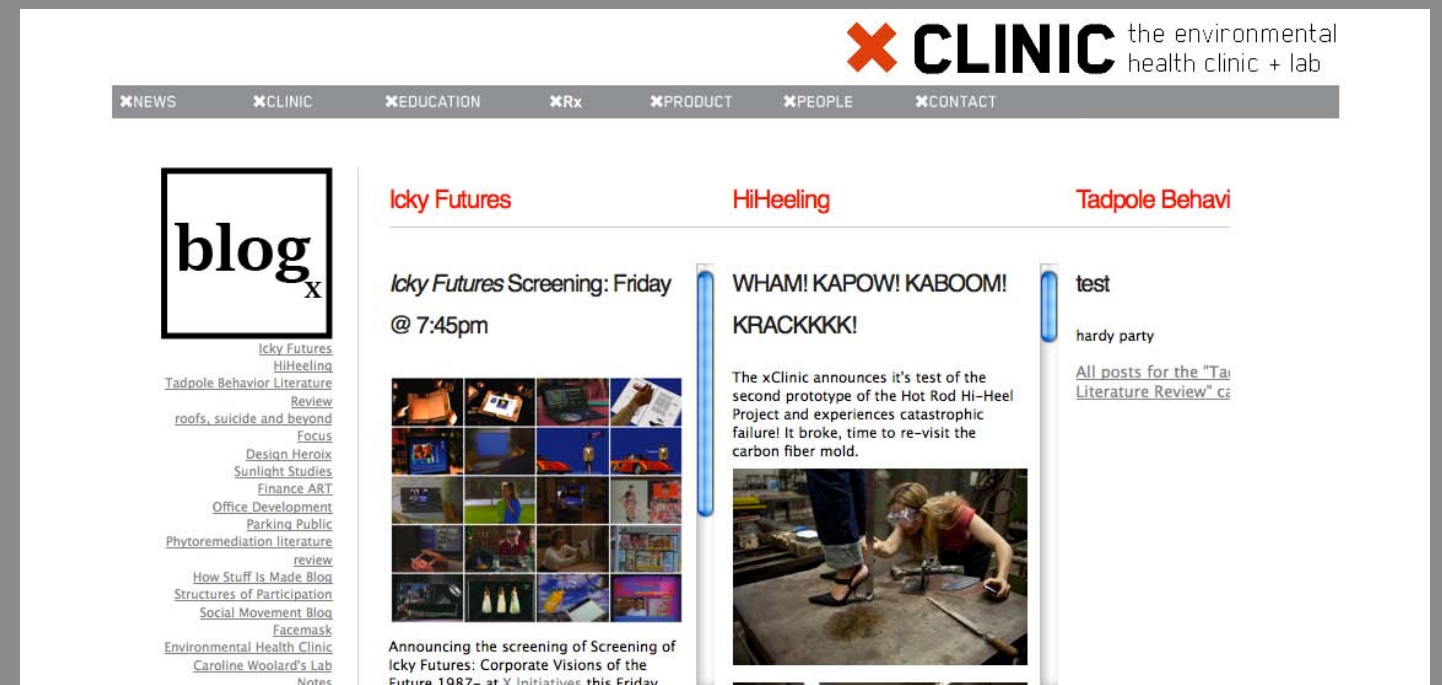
✖ CLINIC the environmental health clinic + lab

✖NEWS ✖CLINIC ✖EDUCATION ✖Rx ✖PRODUCT ✖PEOPLE ✖CONTACT

blog x

Icky Futures
HiHeeling
Tadpole Behavior Literature Review
roofs, suicide and beyond
Focus
Design Heroix
Sunlight Studies
Finance ART
Office Development
Parking Public
Phytoremediation literature review
How Stuff Is Made Blog
Structures of Participation
Social Movement Blog
Facemask
Environmental Health Clinic
Caroline Woolard's Lab
Notes

Icky Futures

HiHeeling

Tadpole Behavi

*Icky Futures* Screening: Friday @ 7:45pm

Announcing the screening of Screening of Icky Futures: Corporate Visions of the Future 1987– at X Initiatives this Friday

WHAM! KAPOW! KABOOM! KRACKKKK!

The xClinic announces it's test of the second prototype of the Hot Rod Hi-Heel Project and experiences catastrophic failure! It broke, time to re-visit the carbon fiber mold.

test

hardy party

All posts for the "Ta Literature Review" ca